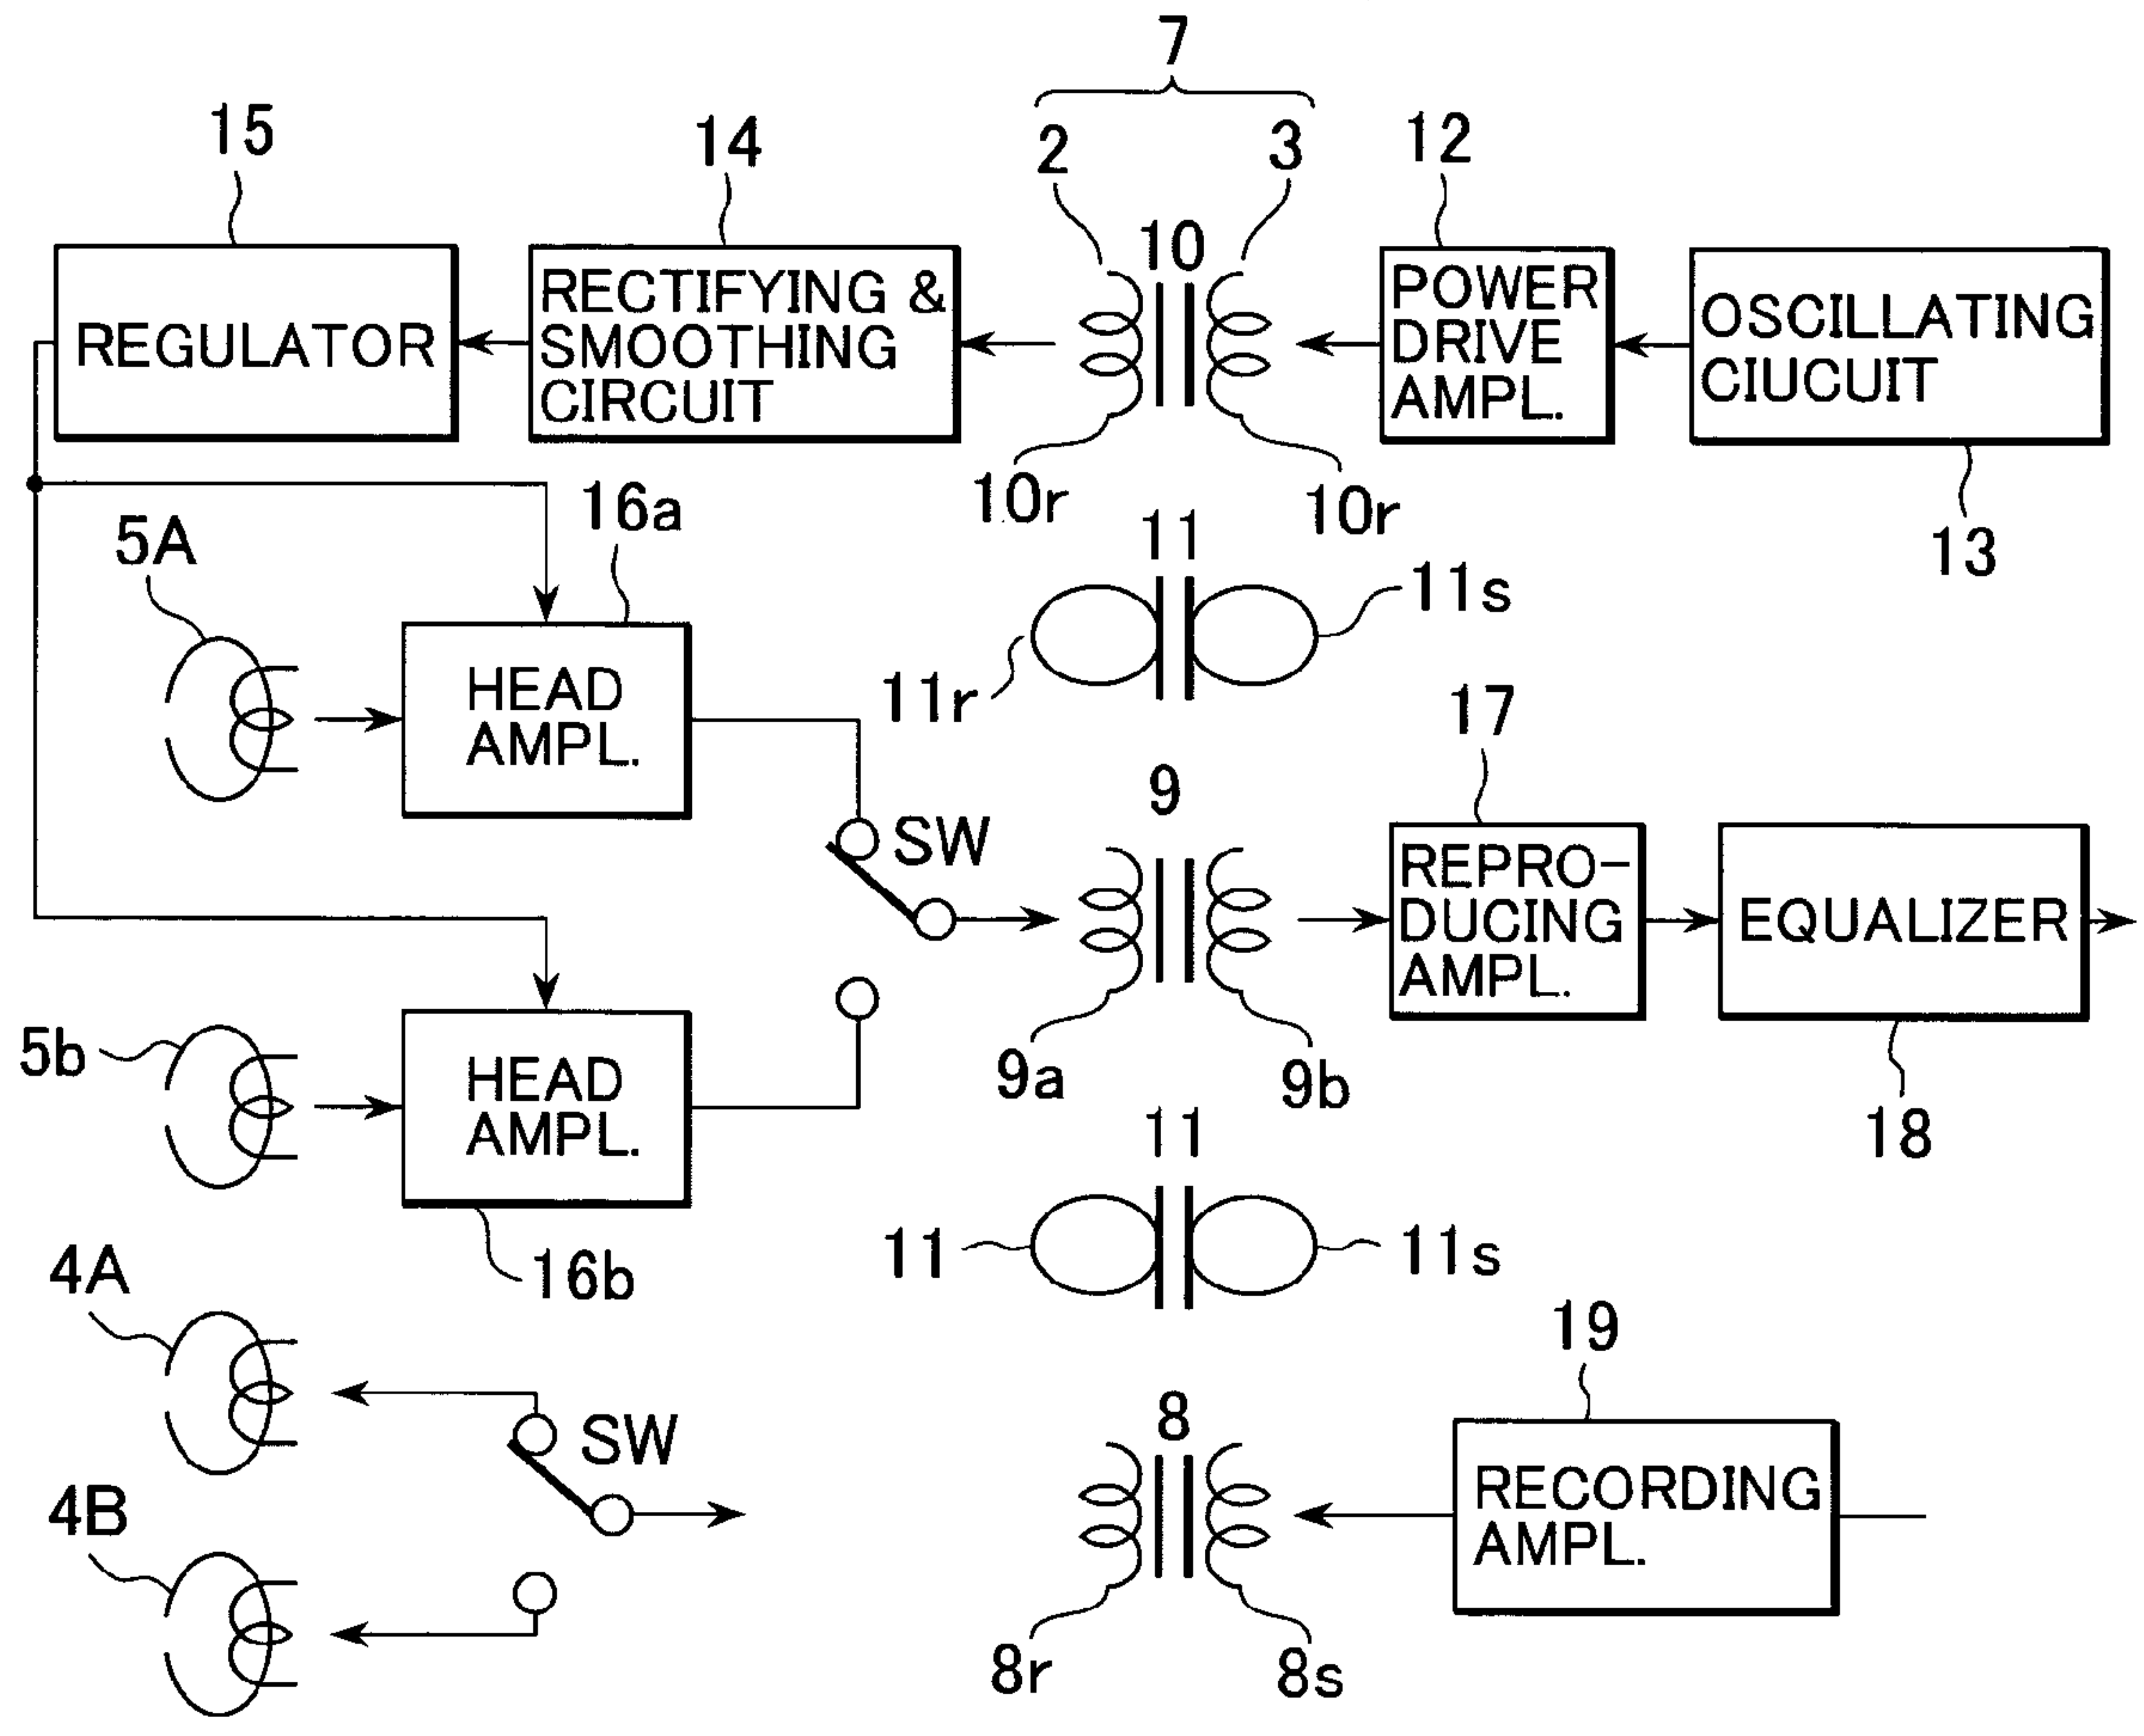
7
15
14
2
3
12
REGULATOR
RECTIFYING & SMOOTHING CIRCUIT
10
POWER DRIVE AMPL.
OSCILLATING CIUCUIT
10r
10r
13
16a
5A
11
11s
HEAD AMPL.
11r
17
9
SW
REPRO-DUCING AMPL.
EQUALIZER
5b
HEAD AMPL.
9a
9b
18
11
11
11s
16b
4A
19
SW
8
RECORDING AMPL.
4B
8r
8s